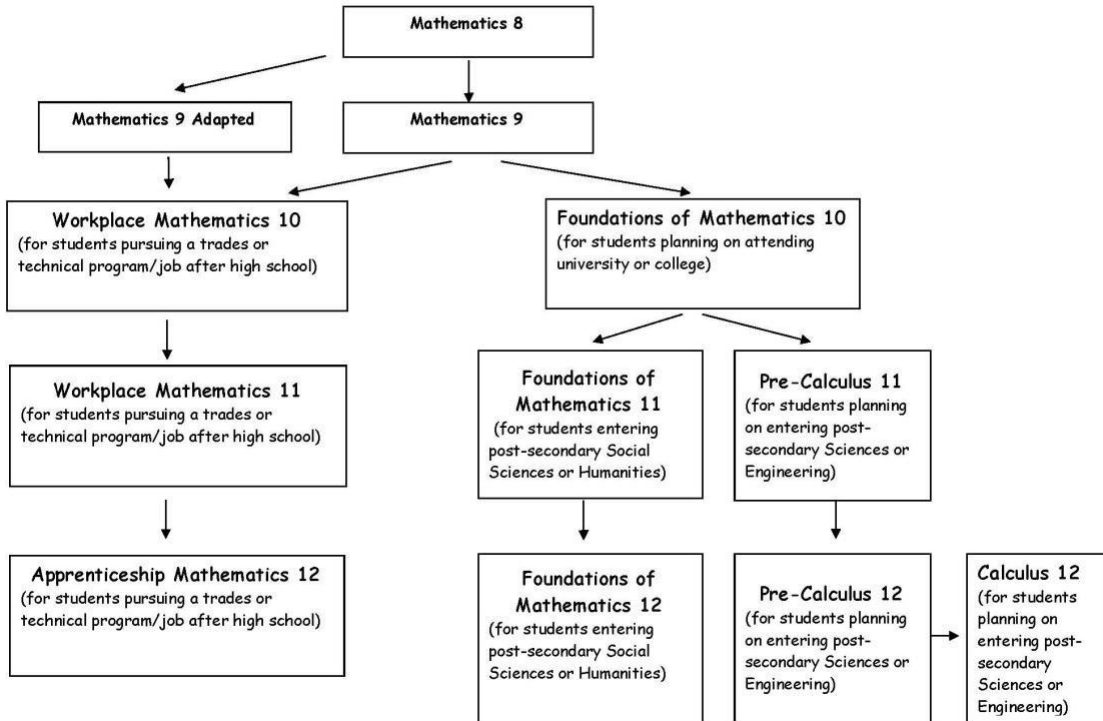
Mathematics 8

Mathematics 9 Adapted

Mathematics 9

Workplace Mathematics 10
(for students pursuing a trades or technical program/job after high school)

Foundations of Mathematics 10
(for students planning on attending university or college)

Workplace Mathematics 11
(for students pursuing a trades or technical program/job after high school)

Foundations of Mathematics 11
(for students entering post-secondary Social Sciences or Humanities)

Pre-Calculus 11
(for students planning on entering post-secondary Sciences or Engineering)

Apprenticeship Mathematics 12
(for students pursuing a trades or technical program/job after high school)

Foundations of Mathematics 12
(for students entering post-secondary Social Sciences or Humanities)

Pre-Calculus 12
(for students planning on entering post-secondary Sciences or Engineering)

Calculus 12
(for students planning on entering post-secondary Sciences or Engineering)